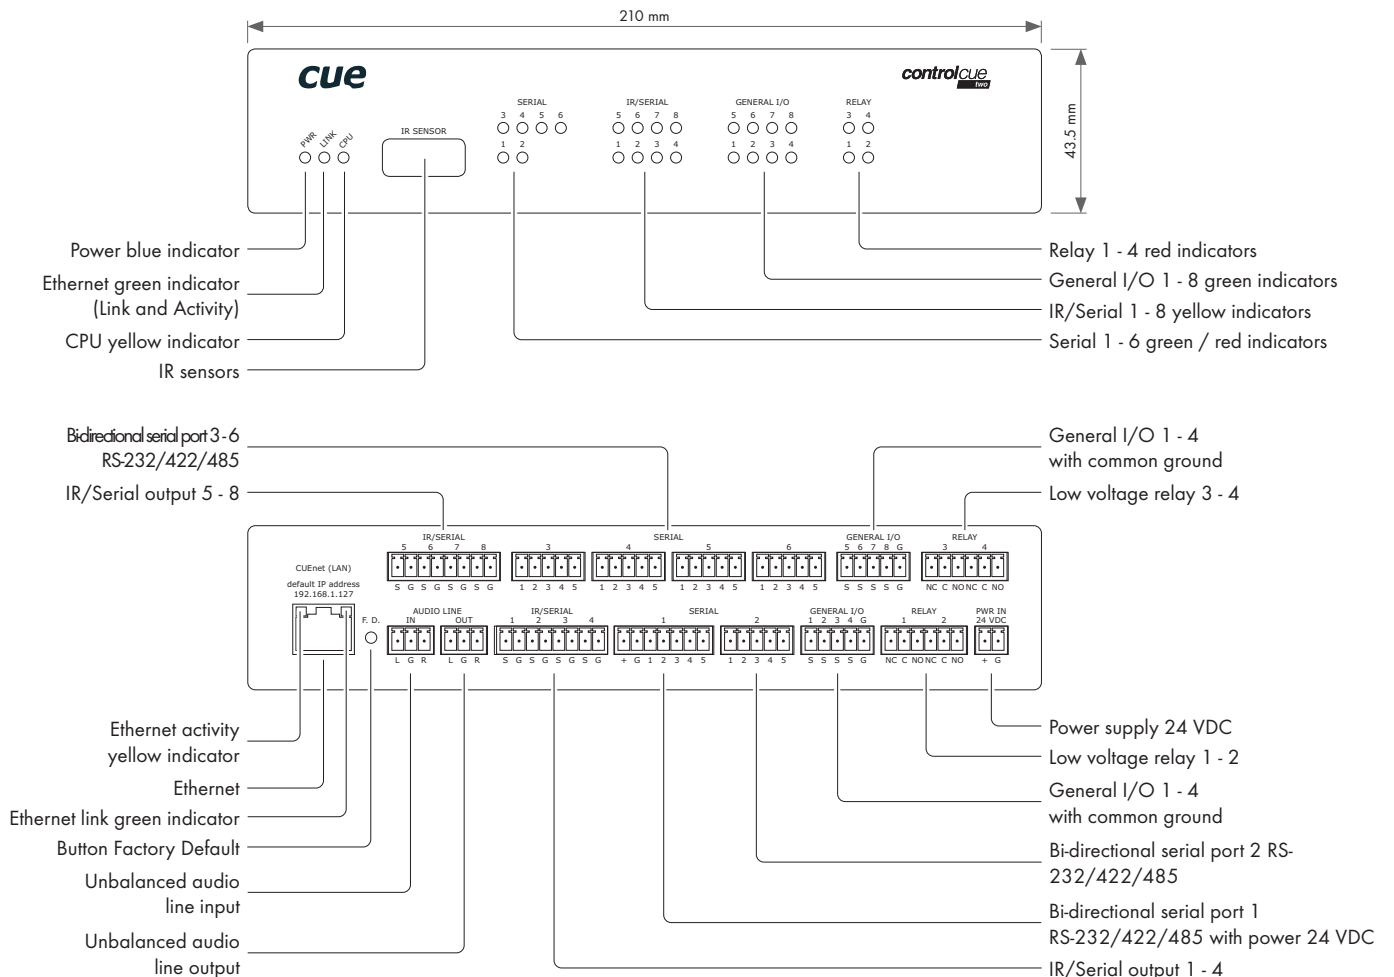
210 mm

43.5 mm

cue

controlcue two

PWR LINK CPU

IR SENSOR

SERIAL
3 4 5 6
1 2

IR/SERIAL
5 6 7 8
1 2 3 4

GENERAL I/O
5 6 7 8
1 2 3 4

RELAY
3 4
1 2

Power blue indicator
Ethernet green indicator (Link and Activity)
CPU yellow indicator
IR sensors

Relay 1 - 4 red indicators
General I/O 1 - 8 green indicators
IR/Serial 1 - 8 yellow indicators
Serial 1 - 6 green / red indicators

Bi-directional serial port 3 - 6 RS-232/422/485
IR/Serial output 5 - 8

General I/O 1 - 4 with common ground
Low voltage relay 3 - 4

IR/SERIAL
5 6 7 8
S G S G S G S G

SERIAL
3 4 5 6
1 2 3 4 5 1 2 3 4 5 1 2 3 4 5 1 2 3 4 5

GENERAL I/O
5 6 7 8 G
S S S S G

RELAY
3 4
NC C NO NC C NO

CUEnet (LAN)
default IP address
192.168.1.127

F. D.

AUDIO LINE
IN OUT
L G R L G R

IR/SERIAL
1 2 3 4
S G S G S G S G

SERIAL
1 2
+ G 1 2 3 4 5 1 2 3 4 5

GENERAL I/O
1 2 3 4 G
S S S S G

RELAY
1 2
NC C NO NC C NO

PWR IN
24 VDC
+ G

Ethernet activity yellow indicator
Ethernet
Ethernet link green indicator
Button Factory Default
Unbalanced audio line input
Unbalanced audio line output

Power supply 24 VDC
Low voltage relay 1 - 2
General I/O 1 - 4 with common ground
Bi-directional serial port 2 RS-232/422/485
Bi-directional serial port 1 RS-232/422/485 with power 24 VDC
IR/Serial output 1 - 4